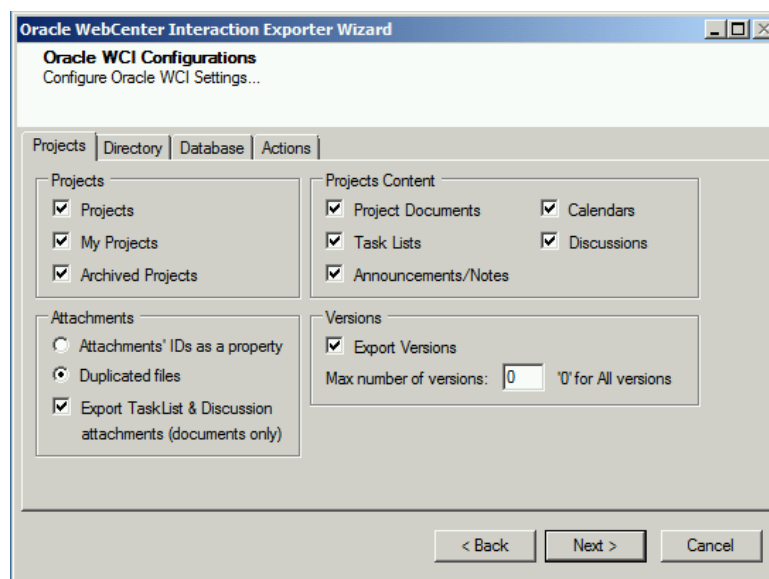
Oracle WebCenter Interaction Exporter Wizard

Oracle WCI Configurations
Configure Oracle WCI Settings...

Projects | Directory | Database | Actions

Projects
Projects
My Projects
Archived Projects

Projects Content
Project Documents
Calendars
Task Lists
Discussions
Announcements/Notes

Attachments
Attachments' IDs as a property
Duplicated files
Export TaskList & Discussion attachments (documents only)

Versions
Export Versions
Max number of versions: 0 '0' for All versions

< Back
Next >
Cancel